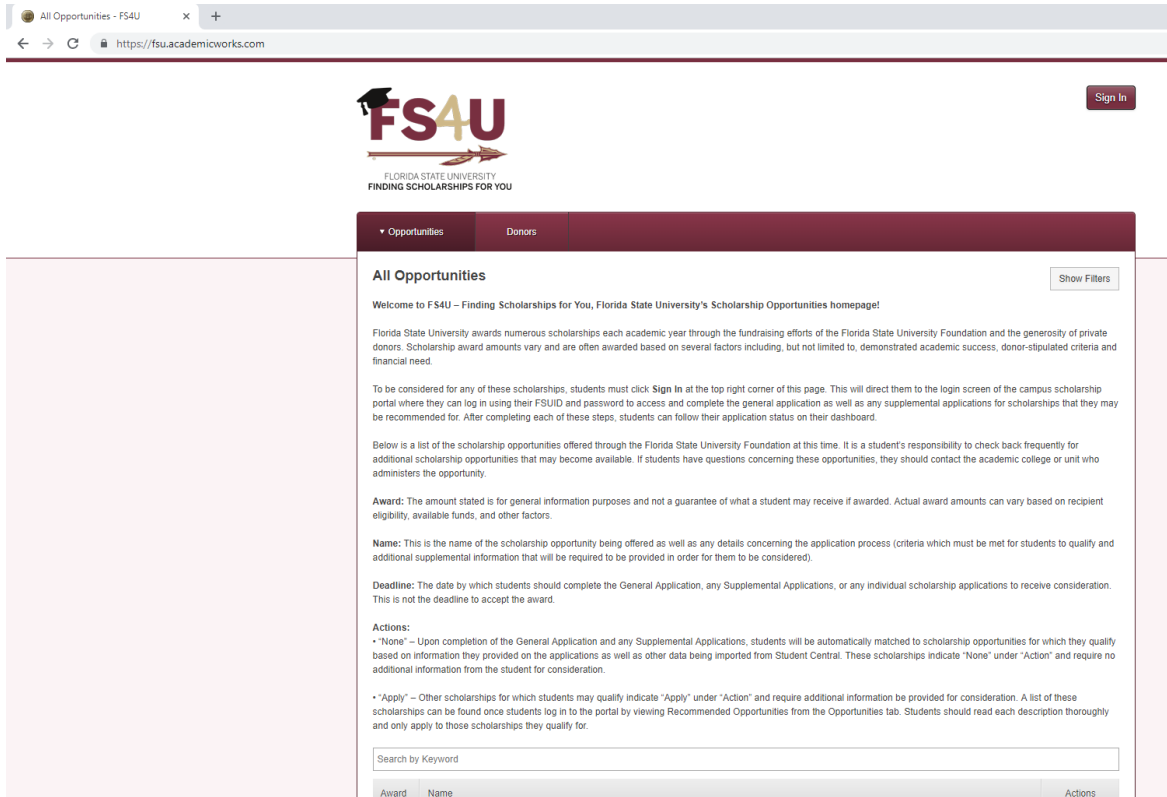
All Opportunities - FS4U ×

https://fsu.academicworks.com

Sign In

FS4U

FLORIDA STATE UNIVERSITY
FINDING SCHOLARSHIPS FOR YOU

▾ Opportunities

Donors

All Opportunities

Show Filters

Welcome to FS4U – Finding Scholarships for You, Florida State University's Scholarship Opportunities homepage!

Florida State University awards numerous scholarships each academic year through the fundraising efforts of the Florida State University Foundation and the generosity of private donors. Scholarship award amounts vary and are often awarded based on several factors including, but not limited to, demonstrated academic success, donor-stipulated criteria and financial need.

To be considered for any of these scholarships, students must click Sign In at the top right corner of this page. This will direct them to the login screen of the campus scholarship portal where they can log in using their FSUID and password to access and complete the general application as well as any supplemental applications for scholarships that they may be recommended for. After completing each of these steps, students can follow their application status on their dashboard.

Below is a list of the scholarship opportunities offered through the Florida State University Foundation at this time. It is a student's responsibility to check back frequently for additional scholarship opportunities that may become available. If students have questions concerning these opportunities, they should contact the academic college or unit who administers the opportunity.

Award: The amount stated is for general information purposes and not a guarantee of what a student may receive if awarded. Actual award amounts can vary based on recipient eligibility, available funds, and other factors.

Name: This is the name of the scholarship opportunity being offered as well as any details concerning the application process (criteria which must be met for students to qualify and additional supplemental information that will be required to be provided in order for them to be considered).

Deadline: The date by which students should complete the General Application, any Supplemental Applications, or any individual scholarship applications to receive consideration. This is not the deadline to accept the award.

Actions:
• "None" – Upon completion of the General Application and any Supplemental Applications, students will be automatically matched to scholarship opportunities for which they qualify based on information they provided on the applications as well as other data being imported from Student Central. These scholarships indicate "None" under "Action" and require no additional information from the student for consideration.

• "Apply" – Other scholarships for which students may qualify indicate "Apply" under "Action" and require additional information be provided for consideration. A list of these scholarships can be found once students log in to the portal by viewing Recommended Opportunities from the Opportunities tab. Students should read each description thoroughly and only apply to those scholarships they qualify for.

Search by Keyword

Award Name Actions